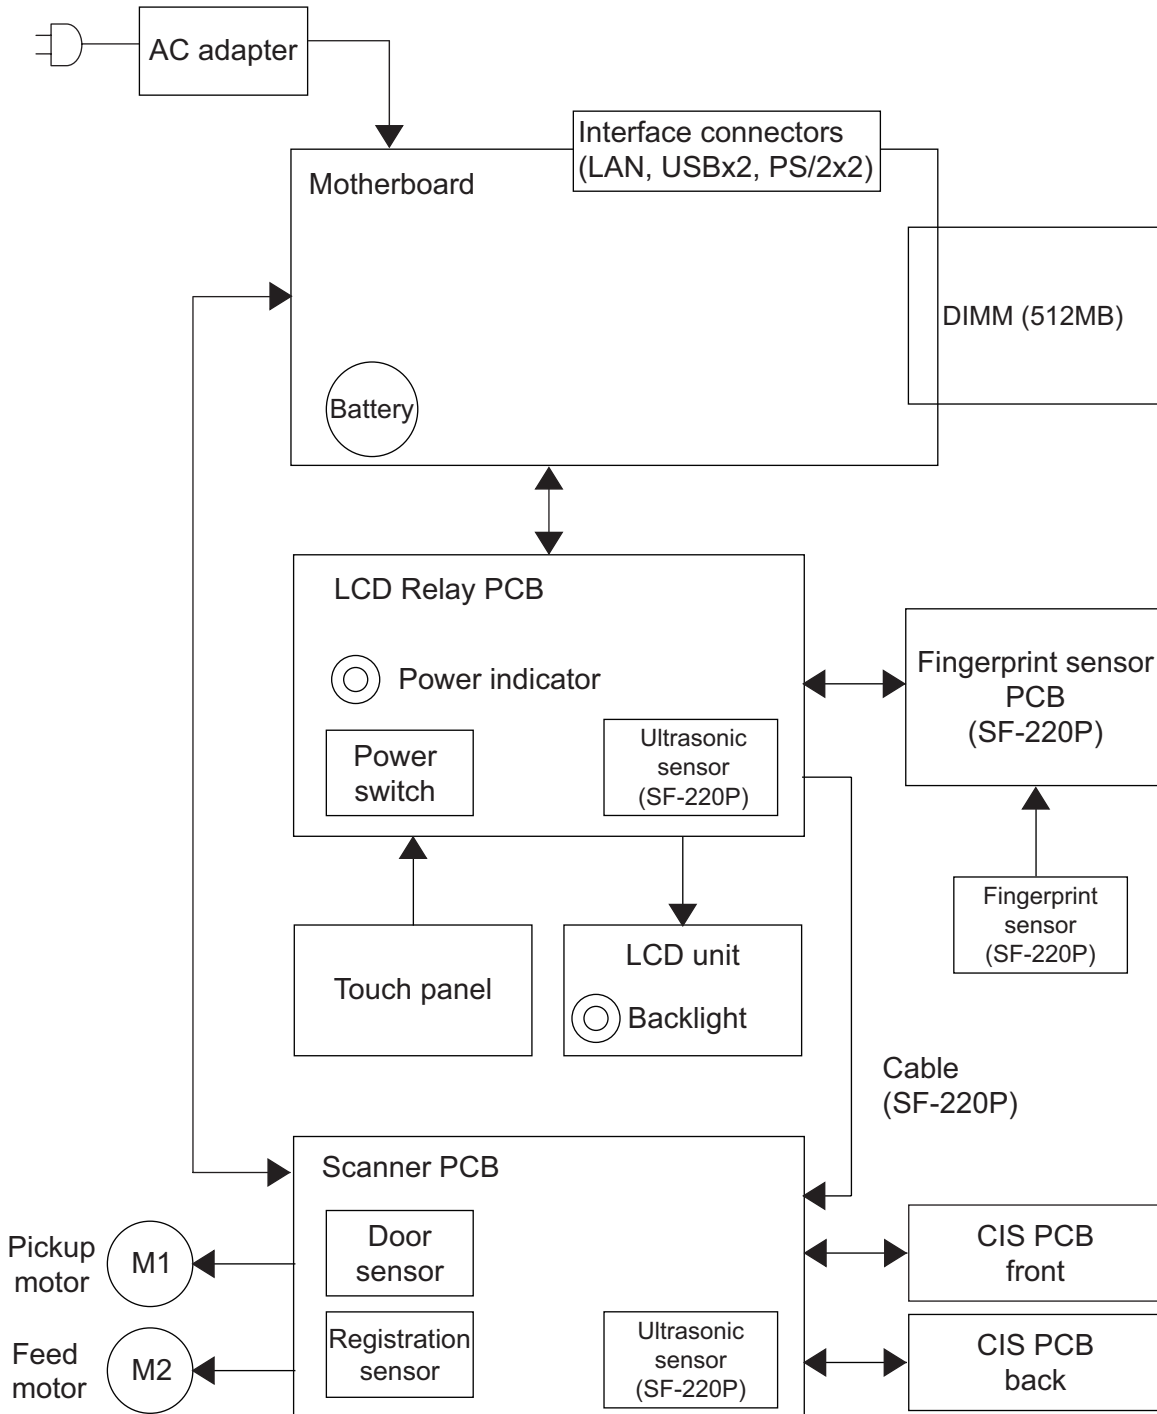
AC adapter

Interface connectors (LAN, USBx2, PS/2x2)

Motherboard

DIMM (512MB)

Battery

LCD Relay PCB

Power indicator

Power switch

Ultrasonic sensor (SF-220P)

Fingerprint sensor PCB (SF-220P)

Fingerprint sensor (SF-220P)

Touch panel

LCD unit

Backlight

Cable (SF-220P)

Scanner PCB

Pickup motor

M1

Door sensor

CIS PCB front

Feed motor

M2

Registration sensor

Ultrasonic sensor (SF-220P)

CIS PCB back